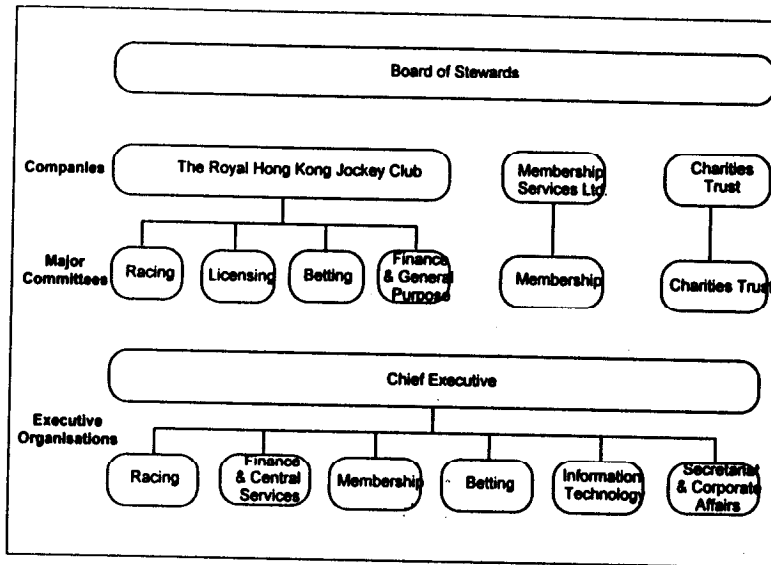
Board of Stewards

Companies

The Royal Hong Kong Jockey Club

Membership Services Ltd.

Charities Trust

Major Committees

Racing

Licensing

Betting

Finance & General Purpose

Membership

Charities Trust

Chief Executive

Executive Organisations

Racing

Finance & Central Services

Membership

Betting

Information Technology

Secretariat & Corporate Affairs